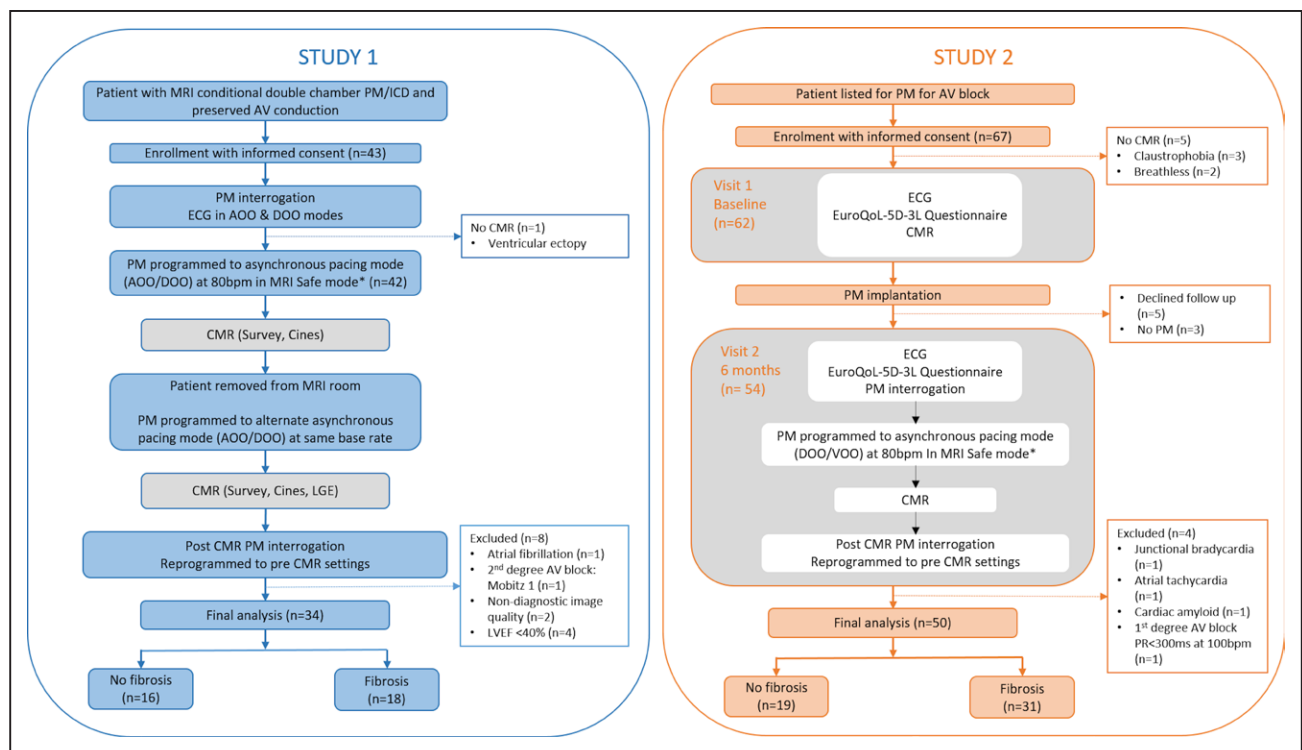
STUDY 1

Patient with MRI conditional double chamber PM/ICD and preserved AV conduction

Enrollment with informed consent (n=43)

PM interrogation
ECG in AOO & DOO modes

No CMR (n=1)
• Ventricular ectopy

PM programmed to asynchronous pacing mode (AOO/DOO) at 80bpm in MRI Safe mode* (n=42)

CMR (Survey, Cines)

Patient removed from MRI room

PM programmed to alternate asynchronous pacing mode (AOO/DOO) at same base rate

CMR (Survey, Cines, LGE)

Post CMR PM interrogation
Reprogrammed to pre CMR settings

Excluded (n=8)
• Atrial fibrillation (n=1)
• 2$^{nd}$ degree AV block: Mobitz 1 (n=1)
• Non-diagnostic image quality (n=2)
• LVEF <40% (n=4)

Final analysis (n=34)

No fibrosis (n=16)

Fibrosis (n=18)

STUDY 2

Patient listed for PM for AV block

Enrolment with informed consent (n=67)

No CMR (n=5)
• Claustrophobia (n=3)
• Breathless (n=2)

Visit 1
Baseline
(n=62)

ECG
EuroQoL-5D-3L Questionnaire
CMR

PM implantation

• Declined follow up (n=5)
• No PM (n=3)

Visit 2
6 months
(n= 54)

ECG
EuroQoL-5D-3L Questionnaire
PM interrogation

PM programmed to asynchronous pacing mode (DOO/VOO) at 80bpm In MRI Safe mode*

CMR

Post CMR PM interrogation
Reprogrammed to pre CMR settings

Excluded (n=4)
• Junctional bradycardia (n=1)
• Atrial tachycardia (n=1)
• Cardiac amyloid (n=1)
• 1$^{st}$ degree AV block PR<300ms at 100bpm (n=1)

Final analysis (n=50)

No fibrosis (n=19)

Fibrosis (n=31)